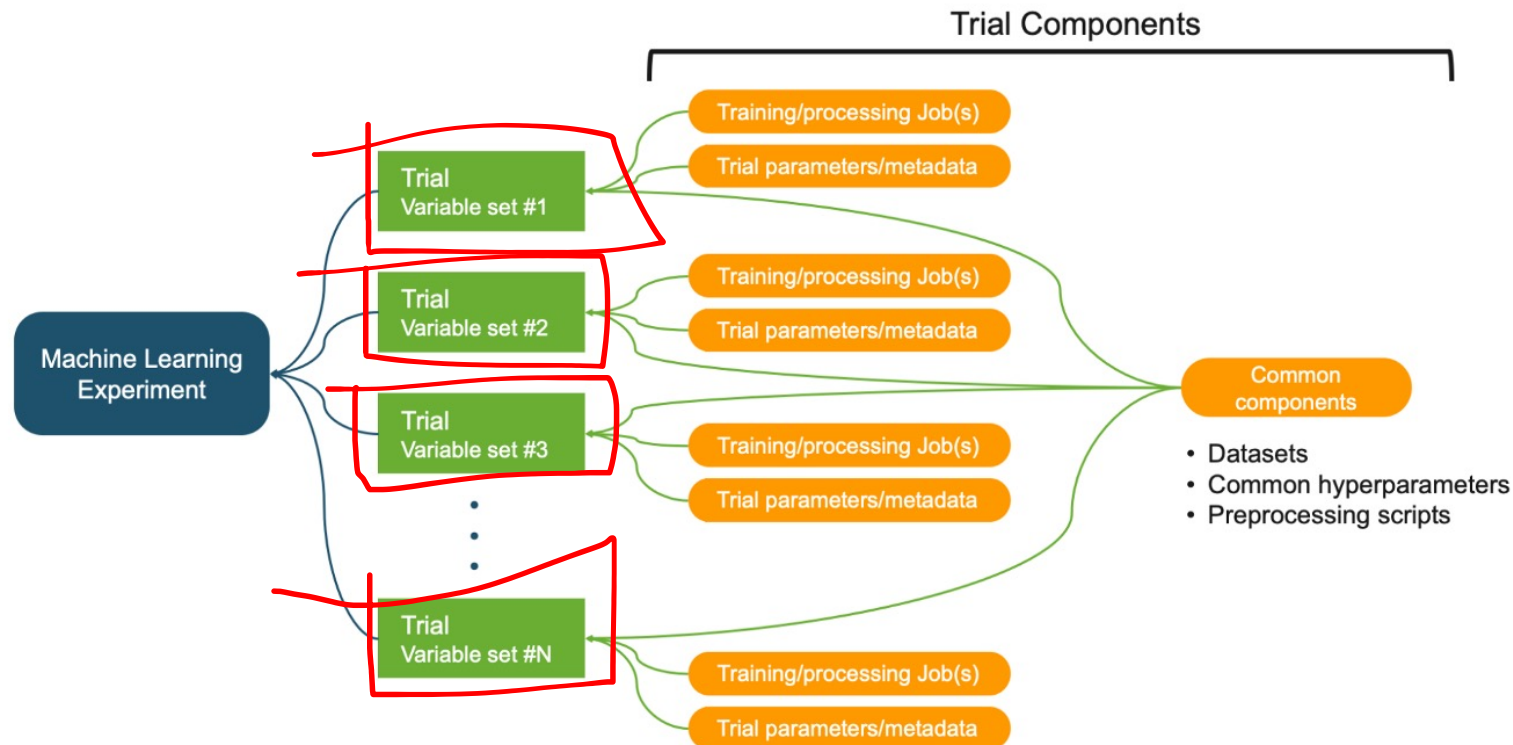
Trial Components

Machine Learning Experiment

Trial
Variable set #1

Training/processing Job(s)

Trial parameters/metadata

Trial
Variable set #2

Training/processing Job(s)

Trial parameters/metadata

Trial
Variable set #3

Training/processing Job(s)

Trial parameters/metadata

Common components

• Datasets
• Common hyperparameters
• Preprocessing scripts

Trial
Variable set #N

Training/processing Job(s)

Trial parameters/metadata